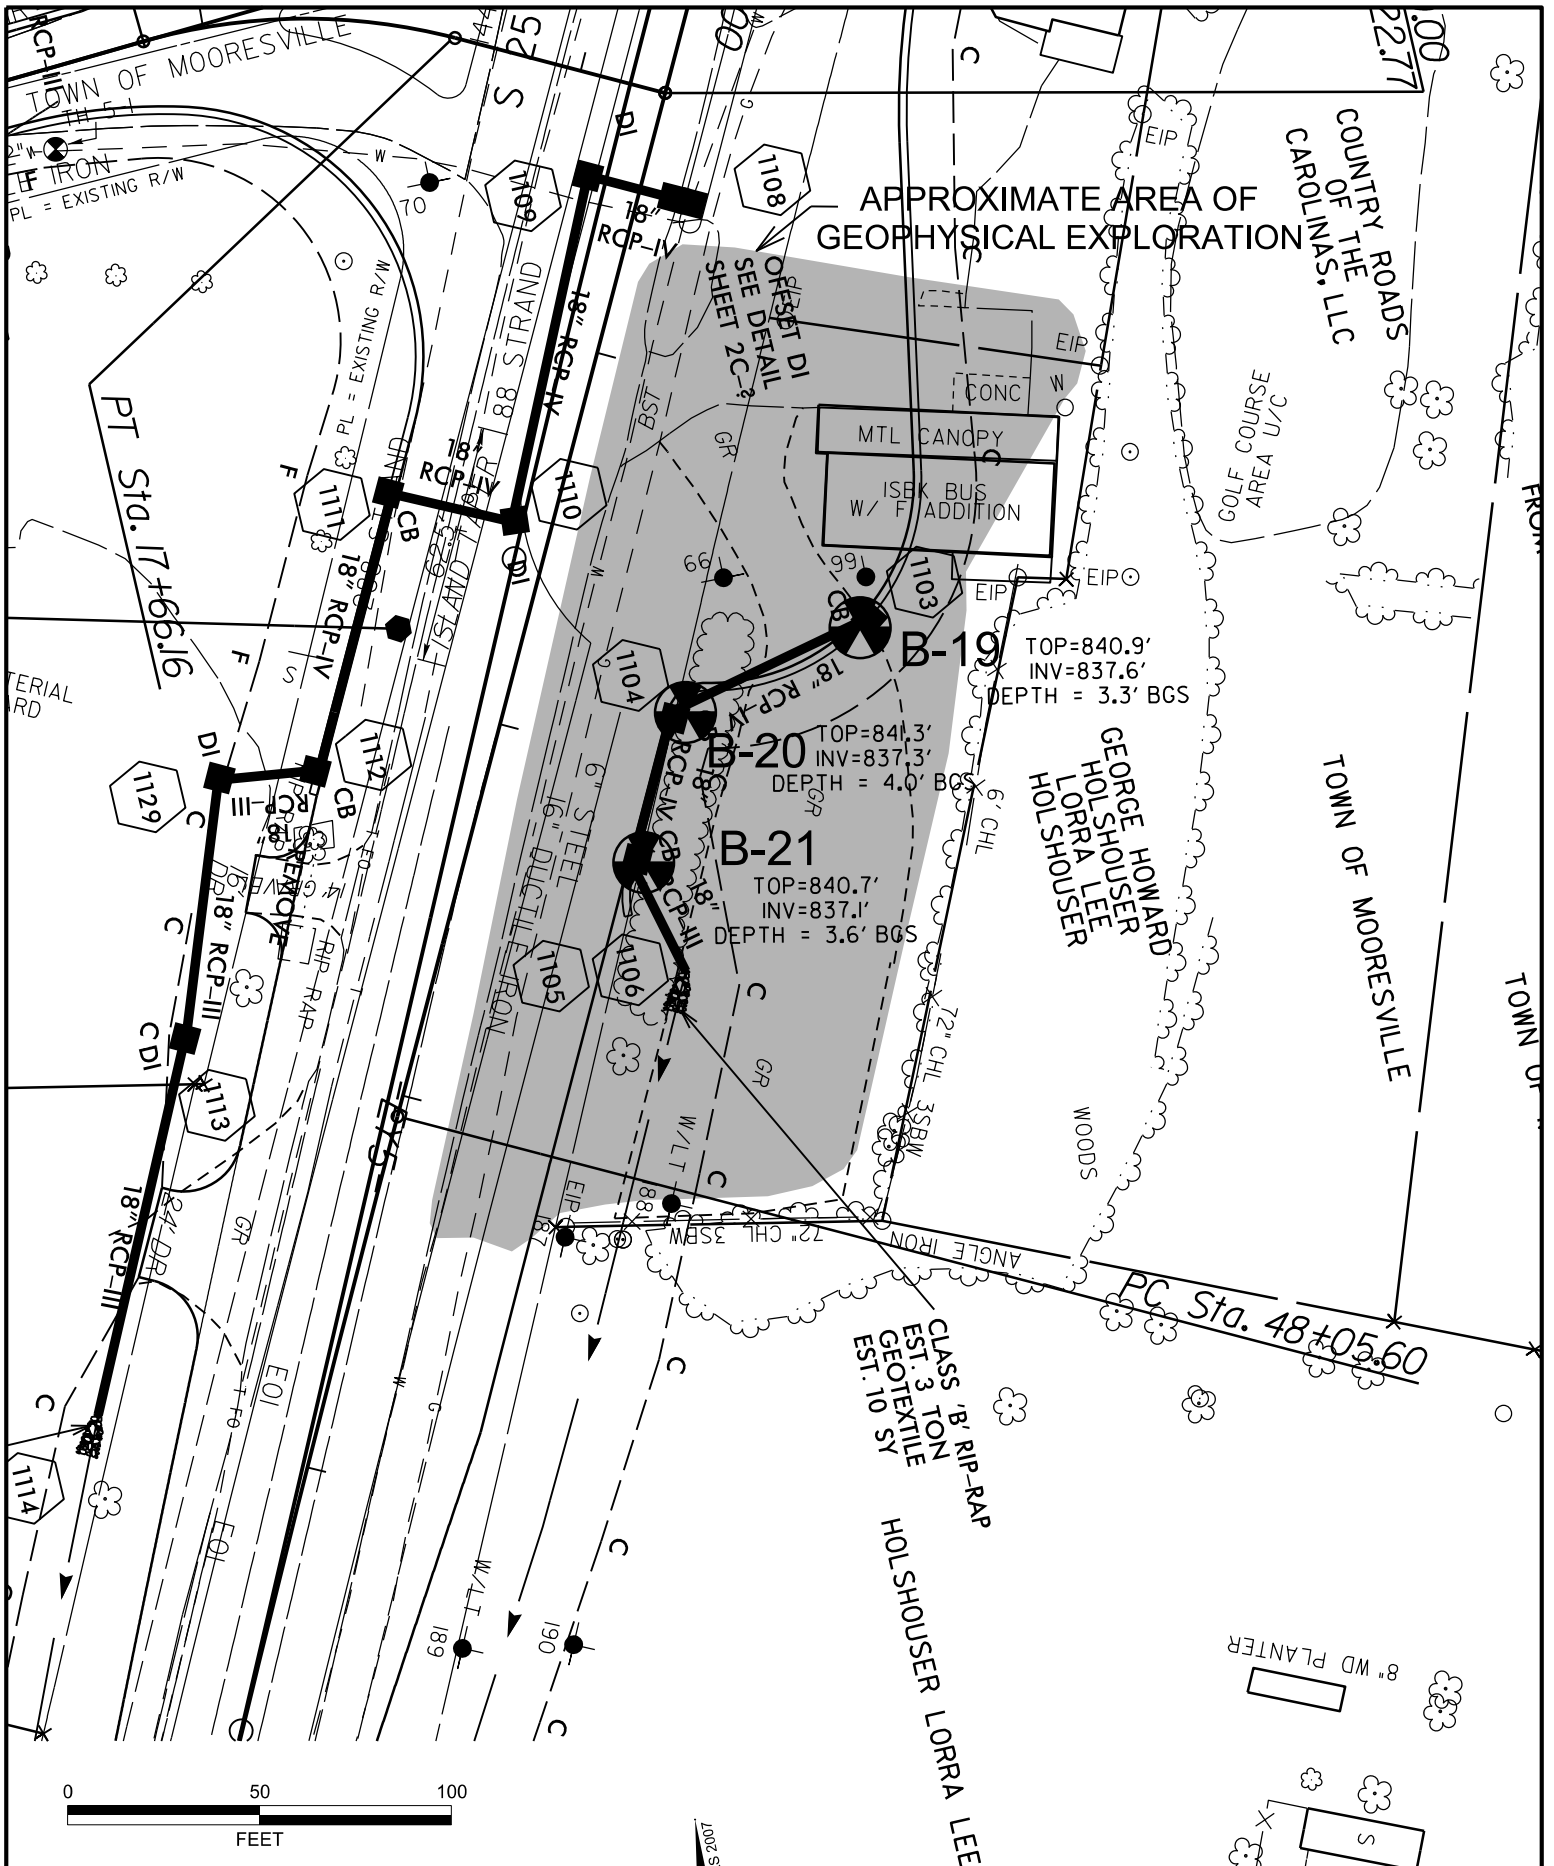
TOWN OF MOORESVILLE
RCP-III
PL = EXISTING R/W
IRON
S 25
00
22.77
70
1109
1108
18"
RCP-IV
DI
APPROXIMATE AREA OF GEOPHYSICAL EXPLORATION
COUNTRY ROADS OF THE CAROLINAS, LLC
EIP
OFFSET DI SEE DETAIL SHEET 2C-?
18" RCP-IV
88 STRAND
PL = EXISTING R/W
PT Sta. 17+66.16
EIP
CONC
W
MTL CANOPY
ISEK BUS W/ F ADDITION
GOLF COURSE AREA U/C
18" RCP-IV
1110
1111
CB
DI
BST
GR
66
99
1103
EIP
EIP
18" RCP-IV
ISLAND
F
S
CB
1104
B-19
TOP=840.9'
INV=837.6'
DEPTH = 3.3' BGS
TERIAL ARD
DI
1129
1112
CB
RCP-III
B-20
TOP=841.3'
INV=837.3'
DEPTH = 4.0' BGS
RCP-IV CB
6" STEEL
16" DUCTILE IRON
B-21
TOP=840.7'
INV=837.1'
DEPTH = 3.6' BGS
GEORGE HOWARD HOLSHOUSER LORRA LEE HOLSHOUSER
6' CHL
TOWN OF MOORESVILLE
TOWN OF
18" RCP-III
RIP RAP
1105
1106
C
C
CDI
1113
72" CHL
WOODS
GR
W/LT
35BW
C
18" RCP-III
24" DR
EIP
72" CHL 35BW
ANGLE IRON
PC Sta. 48+05.60
GR
EOI
CLASS 'B' RIP-RAP
EST. 3 TON
GEOTEXTILE
EST. 10 SY
C
1114
EOI
W/LT
189
190
C
HOLSHOUSER LORRA LEE
8" WD PLANTER
0
50
100
FEET
S